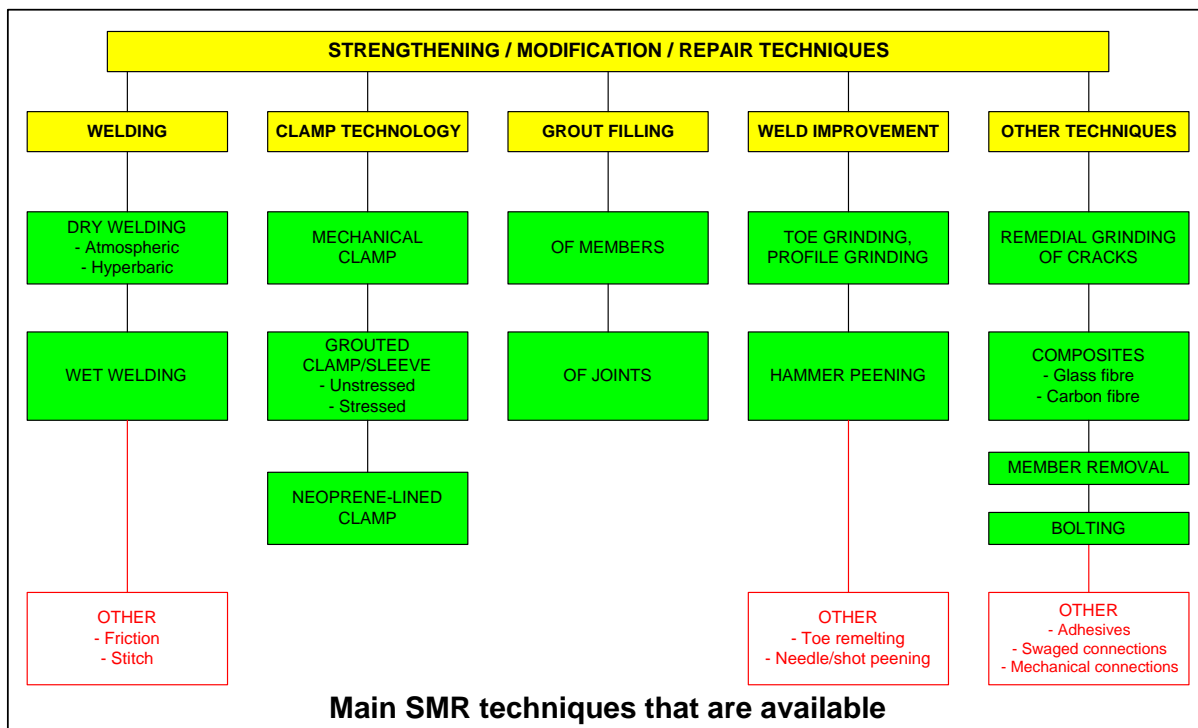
STRENGTHENING / MODIFICATION / REPAIR TECHNIQUES

WELDING

DRY WELDING
- Atmospheric
- Hyperbaric

WET WELDING

OTHER
- Friction
- Stitch

CLAMP TECHNOLOGY

MECHANICAL CLAMP

GROUTED CLAMP/SLEEVE
- Unstressed
- Stressed

NEOPRENE-LINED CLAMP

GROUT FILLING

OF MEMBERS

OF JOINTS

WELD IMPROVEMENT

TOE GRINDING, PROFILE GRINDING

HAMMER PEENING

OTHER
- Toe remelting
- Needle/shot peening

OTHER TECHNIQUES

REMEDIAL GRINDING OF CRACKS

COMPOSITES
- Glass fibre
- Carbon fibre

MEMBER REMOVAL

BOLTING

OTHER
- Adhesives
- Swaged connections
- Mechanical connections

Main SMR techniques that are available